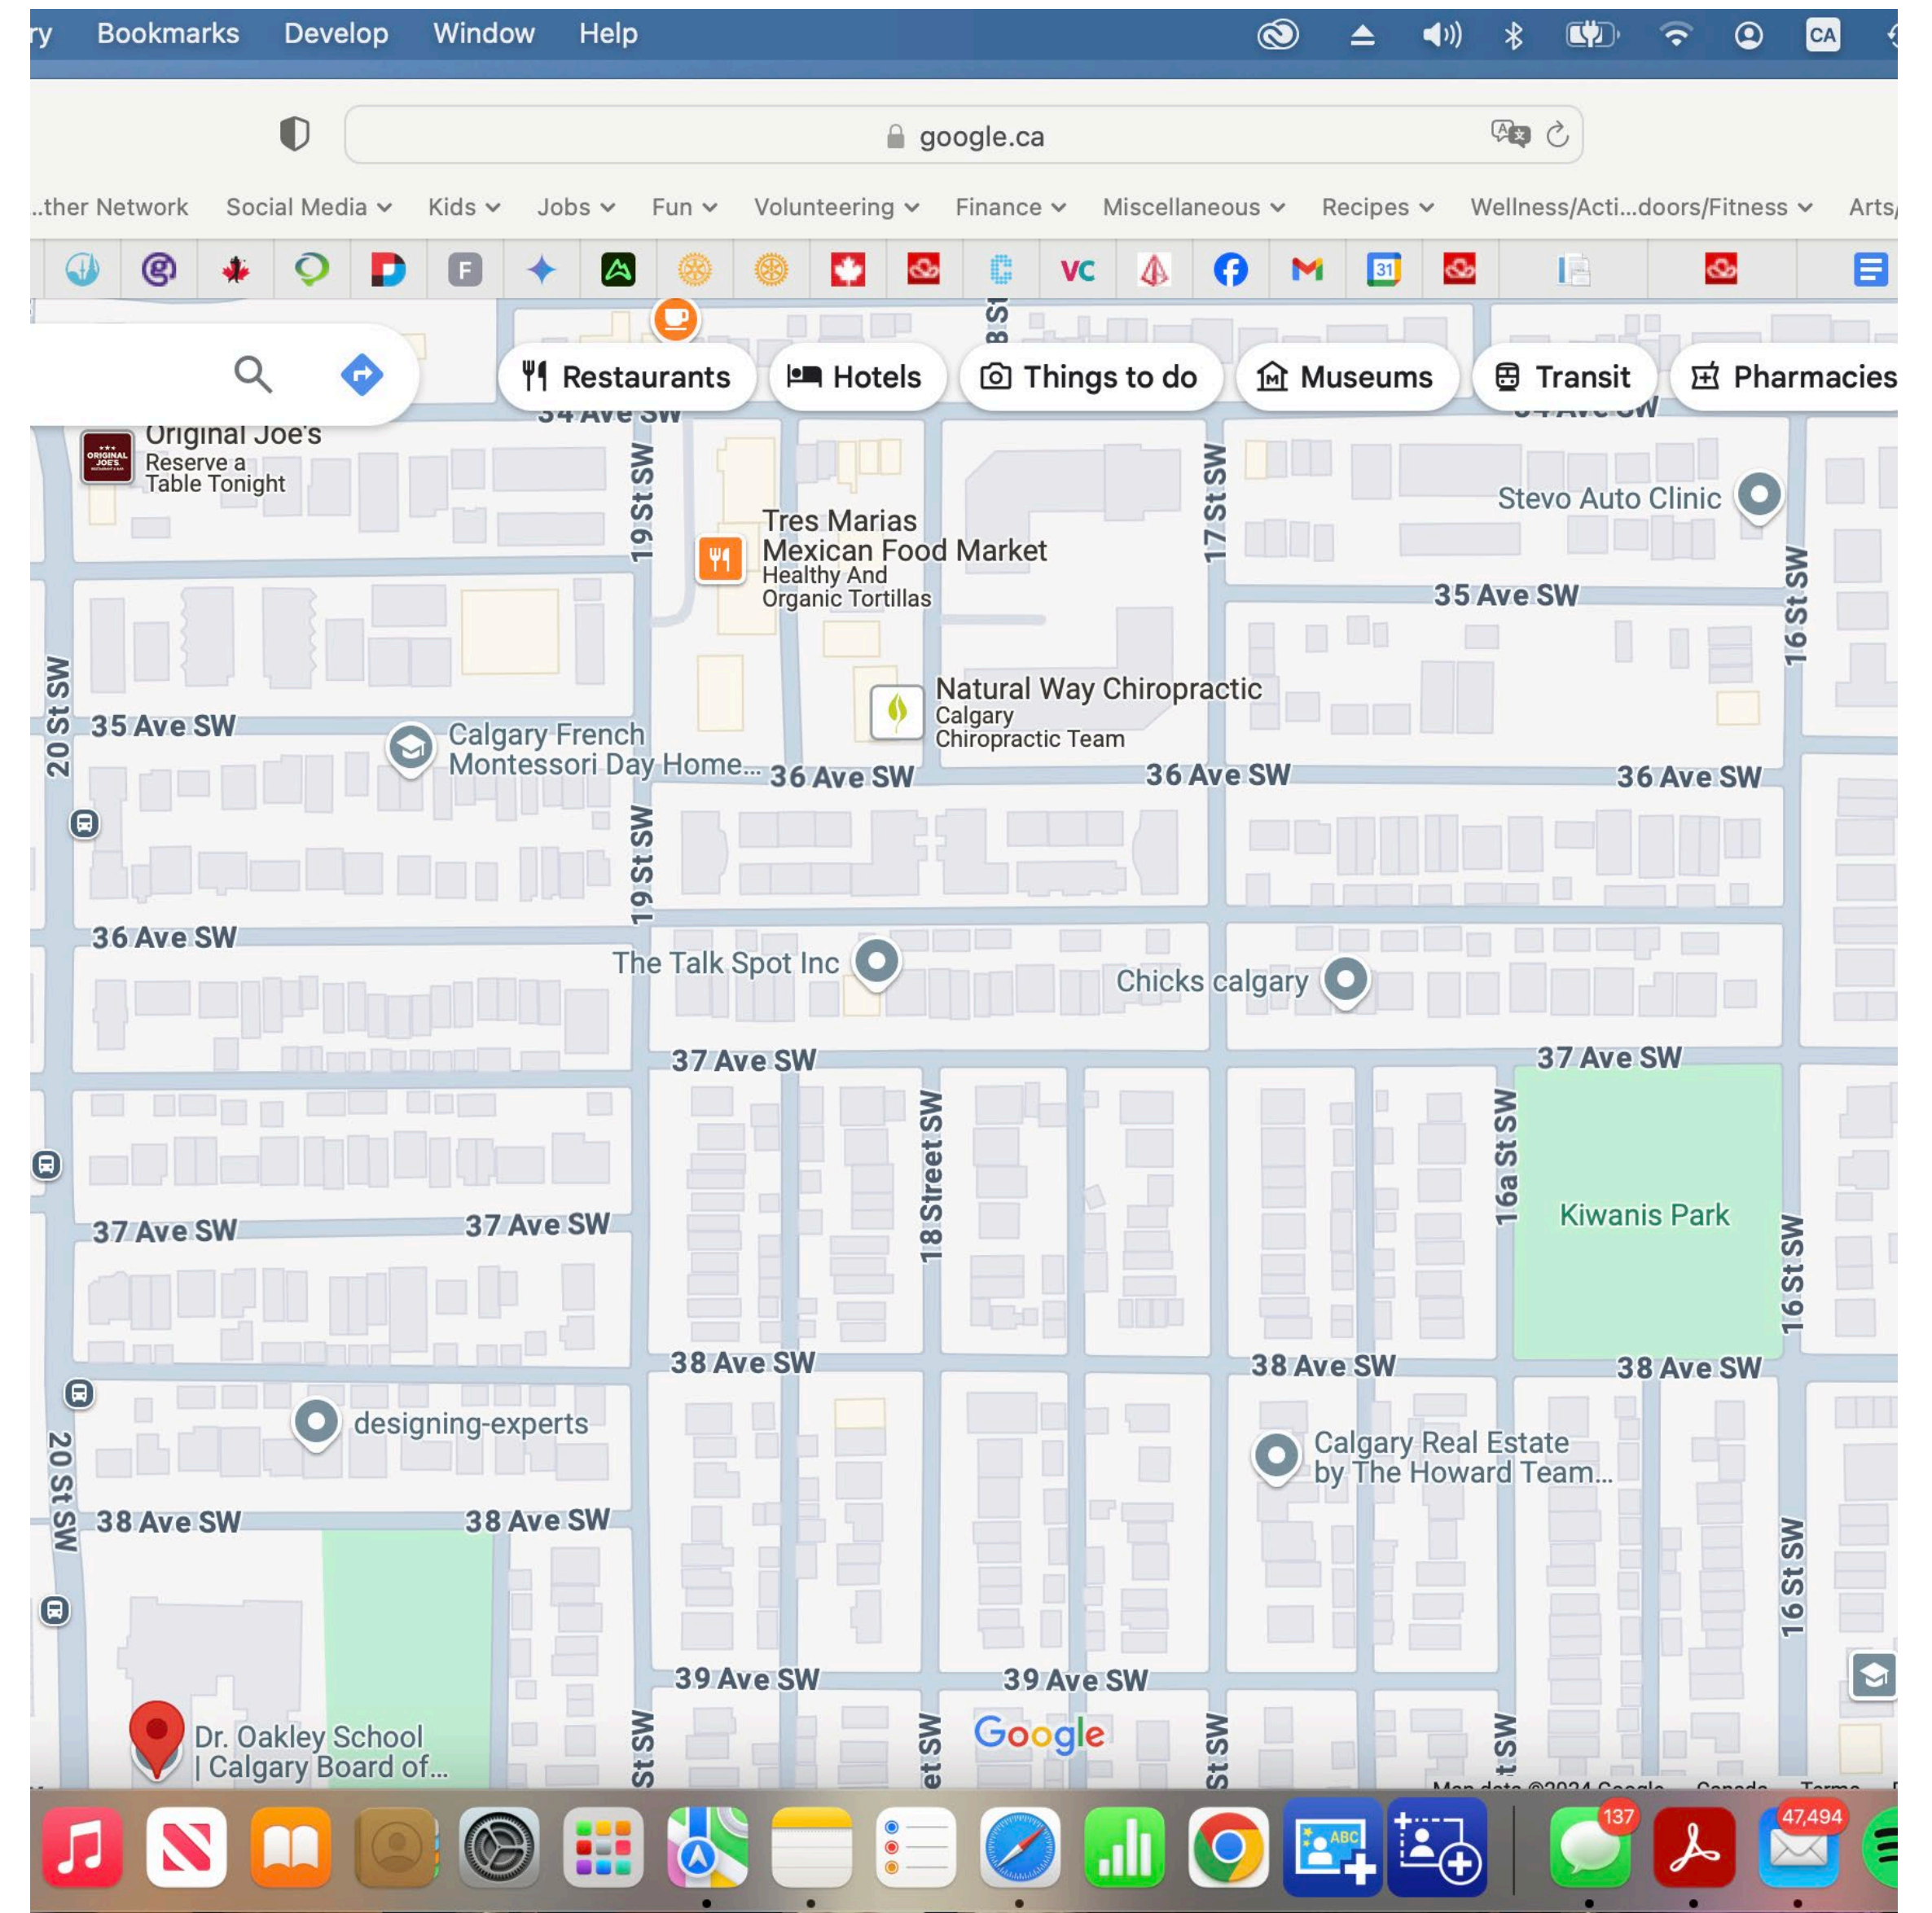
ry Bookmarks Develop Window Help

CA

google.ca

..ther Network Social Media Kids Jobs Fun Volunteering Finance Miscellaneous Recipes Wellness/Acti...doors/Fitness Arts

VC

31

Restaurants Hotels Things to do Museums Transit Pharmacies

34 Ave SW
34 Ave SW
8 St

Original Joe's
Reserve a Table Tonight

19 St SW
17 St SW
Tres Marias Mexican Food Market
Healthy And Organic Tortillas

Stevo Auto Clinic
35 Ave SW
16 St SW

20 St SW
35 Ave SW
Calgary French Montessori Day Home...
Natural Way Chiropractic
Calgary Chiropractic Team
36 Ave SW
36 Ave SW
36 Ave SW

19 St SW
36 Ave SW
The Talk Spot Inc
Chicks calgary

37 Ave SW
37 Ave SW
18 Street SW
16a St SW
Kiwanis Park
16 St SW
37 Ave SW
37 Ave SW

38 Ave SW
38 Ave SW
38 Ave SW
designing-experts
Calgary Real Estate by The Howard Team...
20 St SW
38 Ave SW
38 Ave SW
16 St SW

39 Ave SW
39 Ave SW
Dr. Oakley School | Calgary Board of...
St SW
et SW
St SW
t SW
Google
Map data ©2024 Google Canada Terms

137
47,494